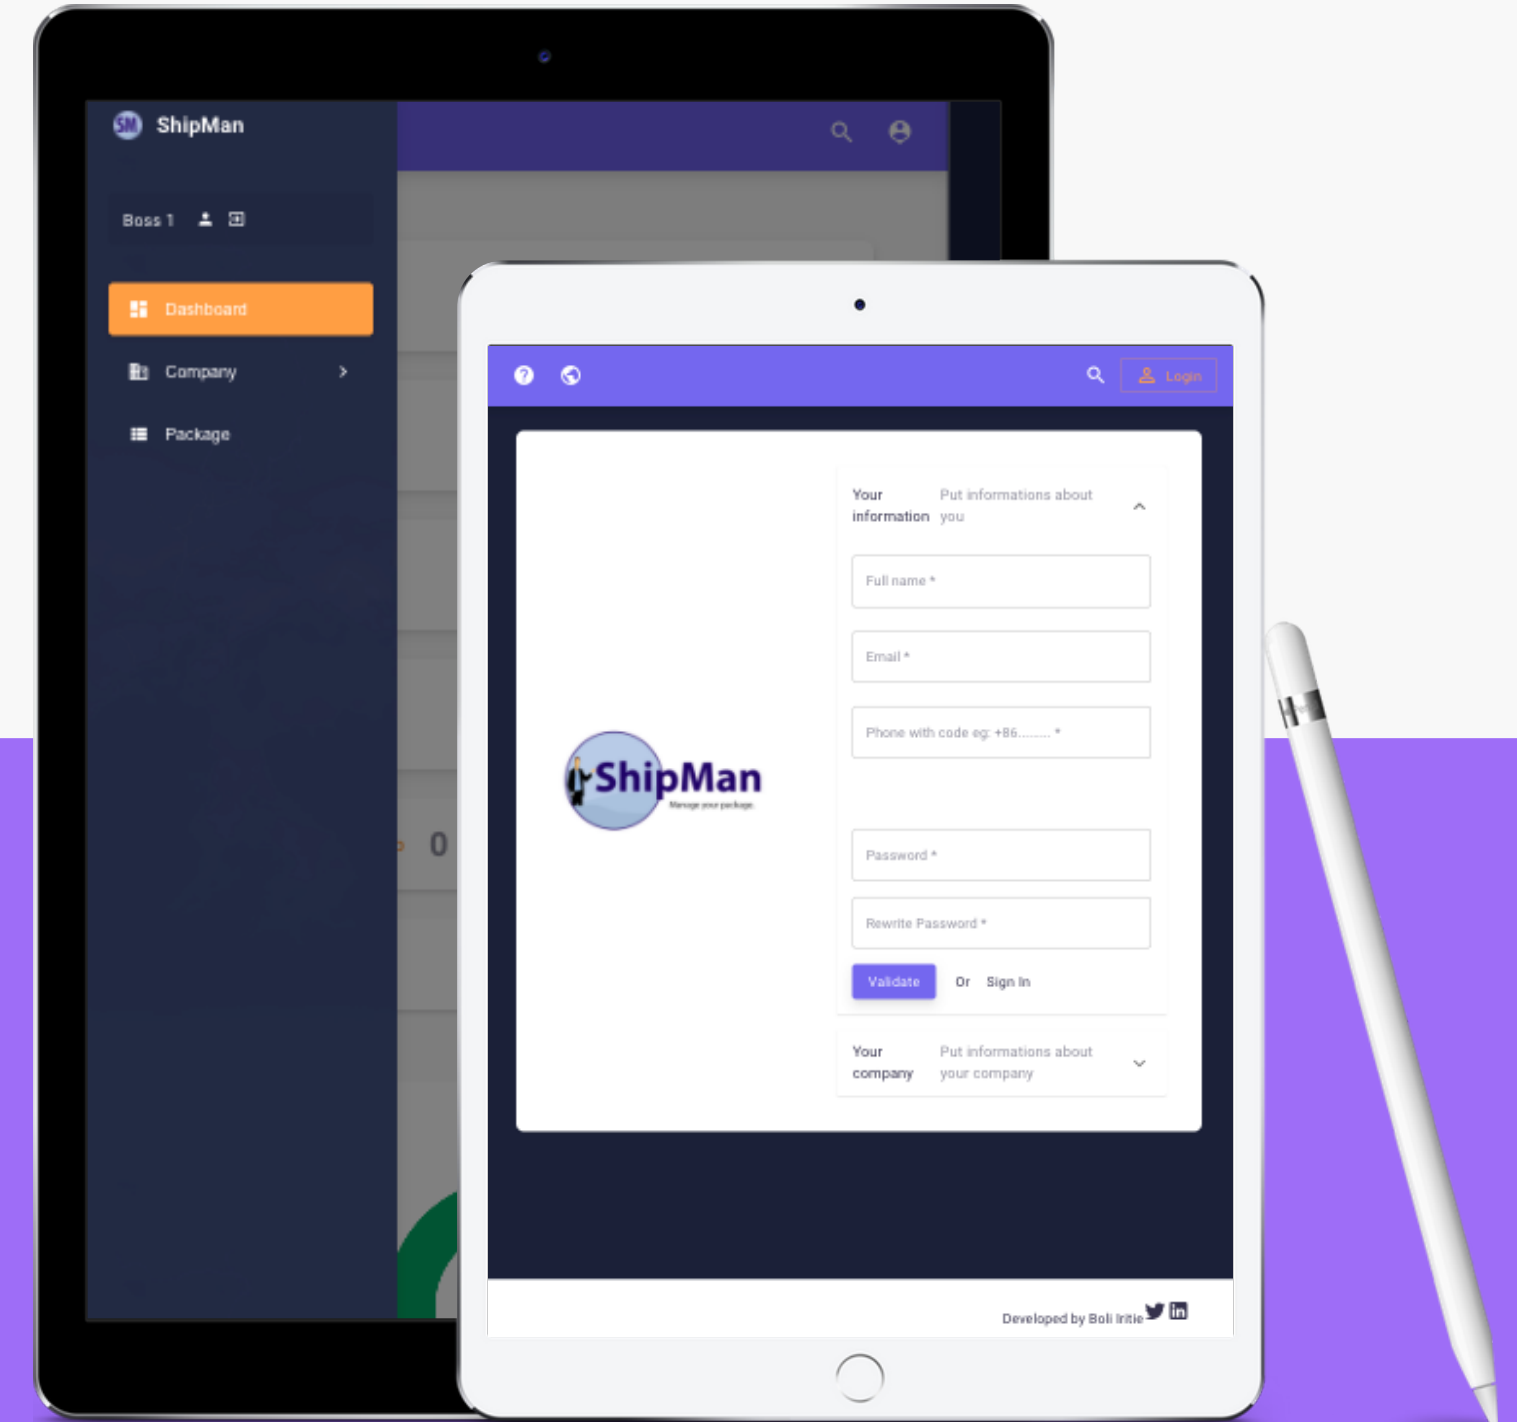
ShipMan

Boss 1

Dashboard

Company

Package

0

Login

Your information

Put informations about you

Full name *

Email *

Phone with code eg: +86......... *

Password *

Rewrite Password *

Validate

Or Sign In

Your company

Put informations about your company

ShipMan

Manage your package.

Developed by Boli Iritie